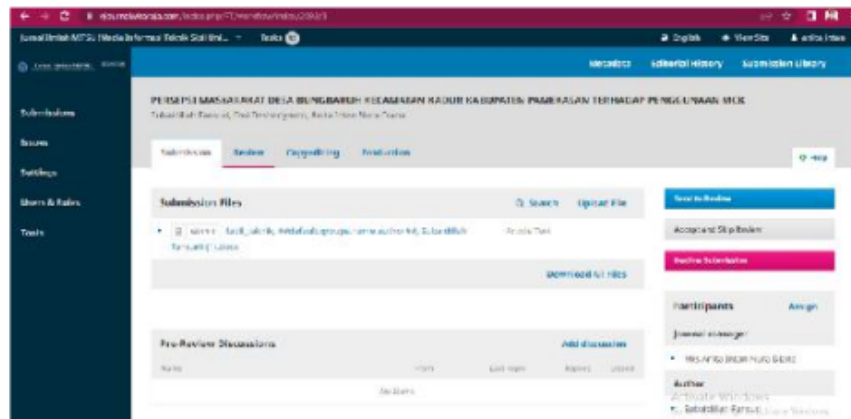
Jurnal Ilmiah MITSU Media Informasi Teknik Sipil Uni... Tasks

English View Site anita intan

Metadata Editorial History Submission Library

Submissions
Issues
Settings
Users & Roles
Tools

PERSEPSI MASYARAKAT DESA BUNGBARUH KECAMATAN KADUR KABUPATEN PAMEKASAN TERHADAP PENGGUNAAN MCK

Submission Review Copyediting Production

Help

Submission Files

Search Upload File

Article Text

Download All Files

Send to Review

Accept and Skip Review

Decline Submission

Participants Assign

Journal manager

Author

Pre-Review Discussions Add discussion

Name From Last Reply Replies Closed

No Items

Activate Windows
Go to Settings to activate Windows.